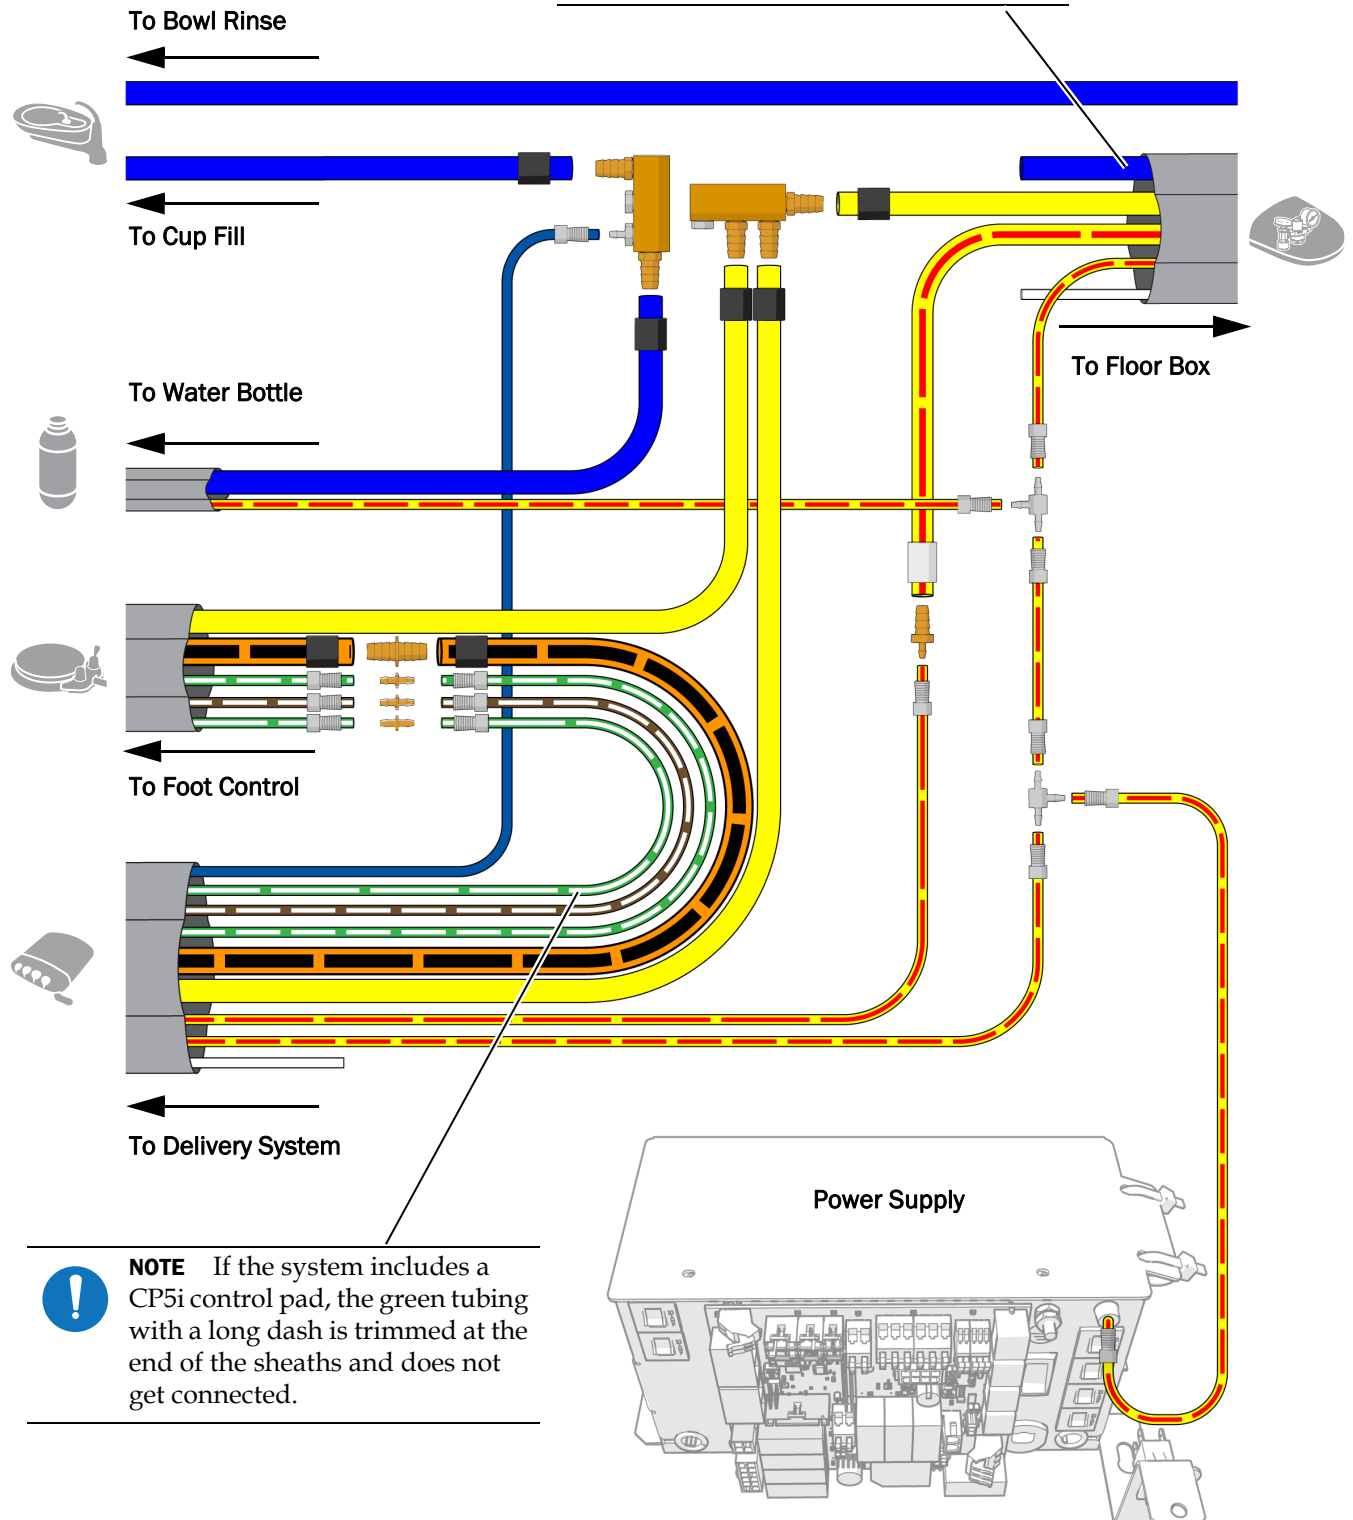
To Bowl Rinse

To Cup Fill

To Floor Box

To Water Bottle

To Foot Control

To Delivery System

Power Supply

NOTE If the system includes a CP5i control pad, the green tubing with a long dash is trimmed at the end of the sheaths and does not get connected.